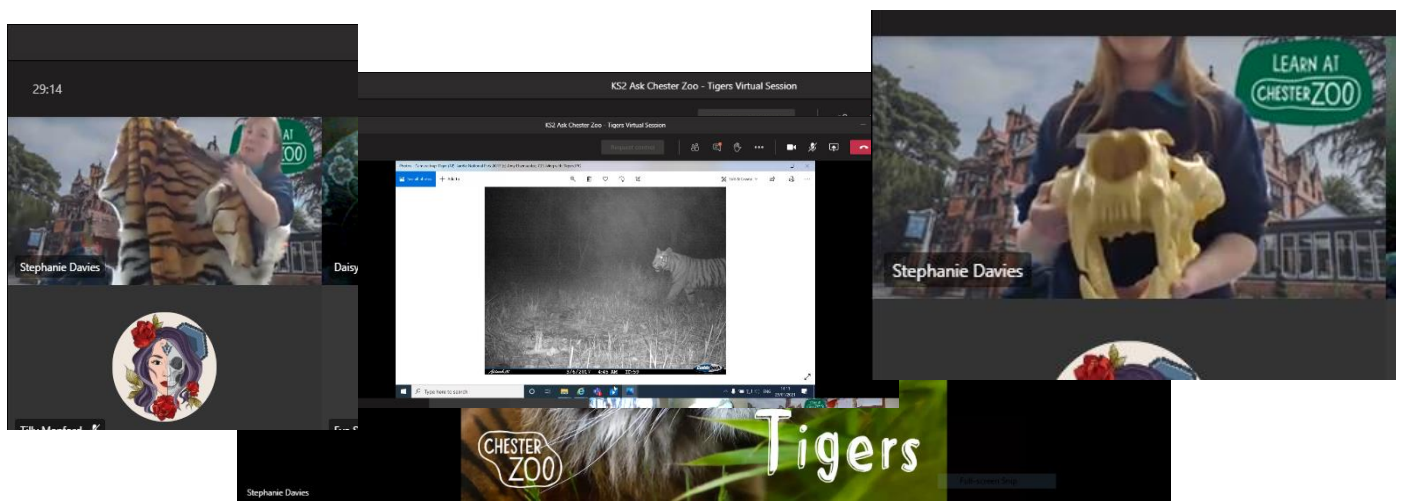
29:14

LEARN AT CHESTER ZOO

Stephanie Davies

Daisy

Tilly Manford

KS2 Ask Chester Zoo - Tigers Virtual Session

KS2 Ask Chester Zoo - Tigers Virtual Session

Type here to search

Stephanie Davies

LEARN AT CHESTER ZOO

Stephanie Davies

CHESTER ZOO

Tigers

Stephanie Davies